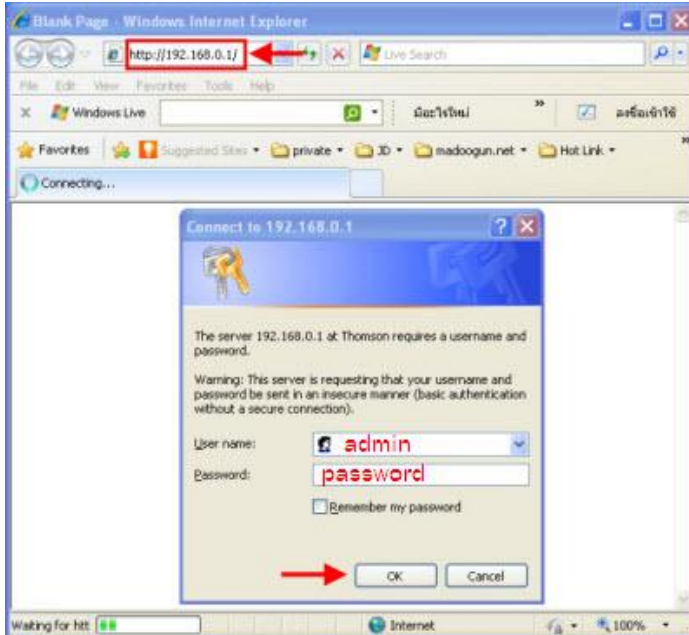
Blank Page - Windows Internet Explorer

http://192.168.0.1/

Live Search

File Edit View Favorites Tools Help

Windows Live

มีอะไรใหม่

ลงชื่อเข้าใช้

Favorites

Suggested Sites

private

3D

madoogun.net

Hot Link

Connecting...

Connect to 192.168.0.1

The server 192.168.0.1 at Thomson requires a username and password.

Warning: This server is requesting that your username and password be sent in an insecure manner (basic authentication without a secure connection).

User name: admin

Password: password

Remember my password

OK

Cancel

Waiting for htt

Internet

100%